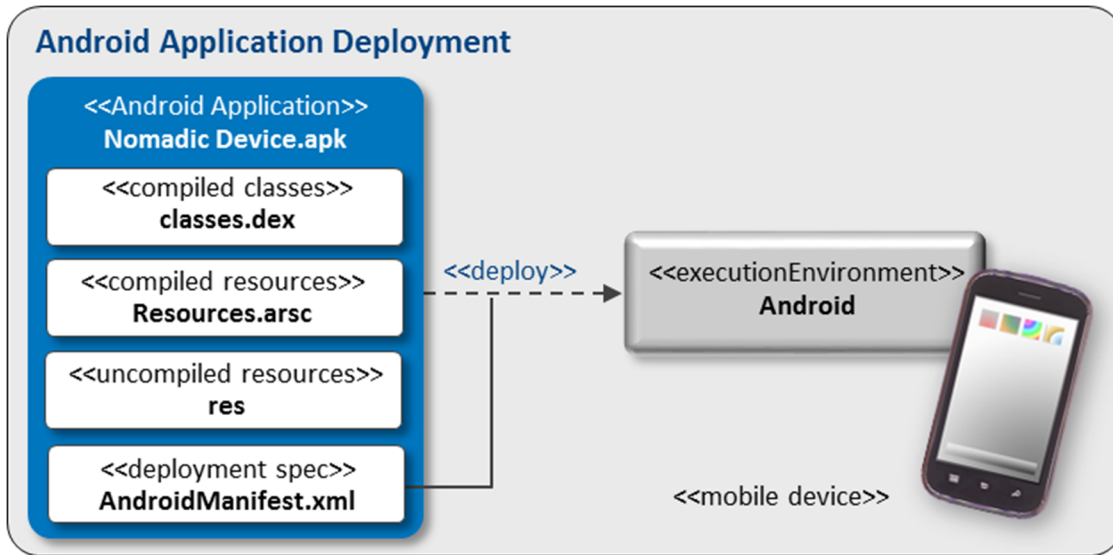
Android Application Deployment

<<Android Application>>
Nomadic Device.apk

<<compiled classes>>
classes.dex

<<compiled resources>>
Resources.arsc

<<uncompiled resources>>
res

<<deployment spec>>
AndroidManifest.xml

<<deploy>>

<<executionEnvironment>>
Android

<<mobile device>>